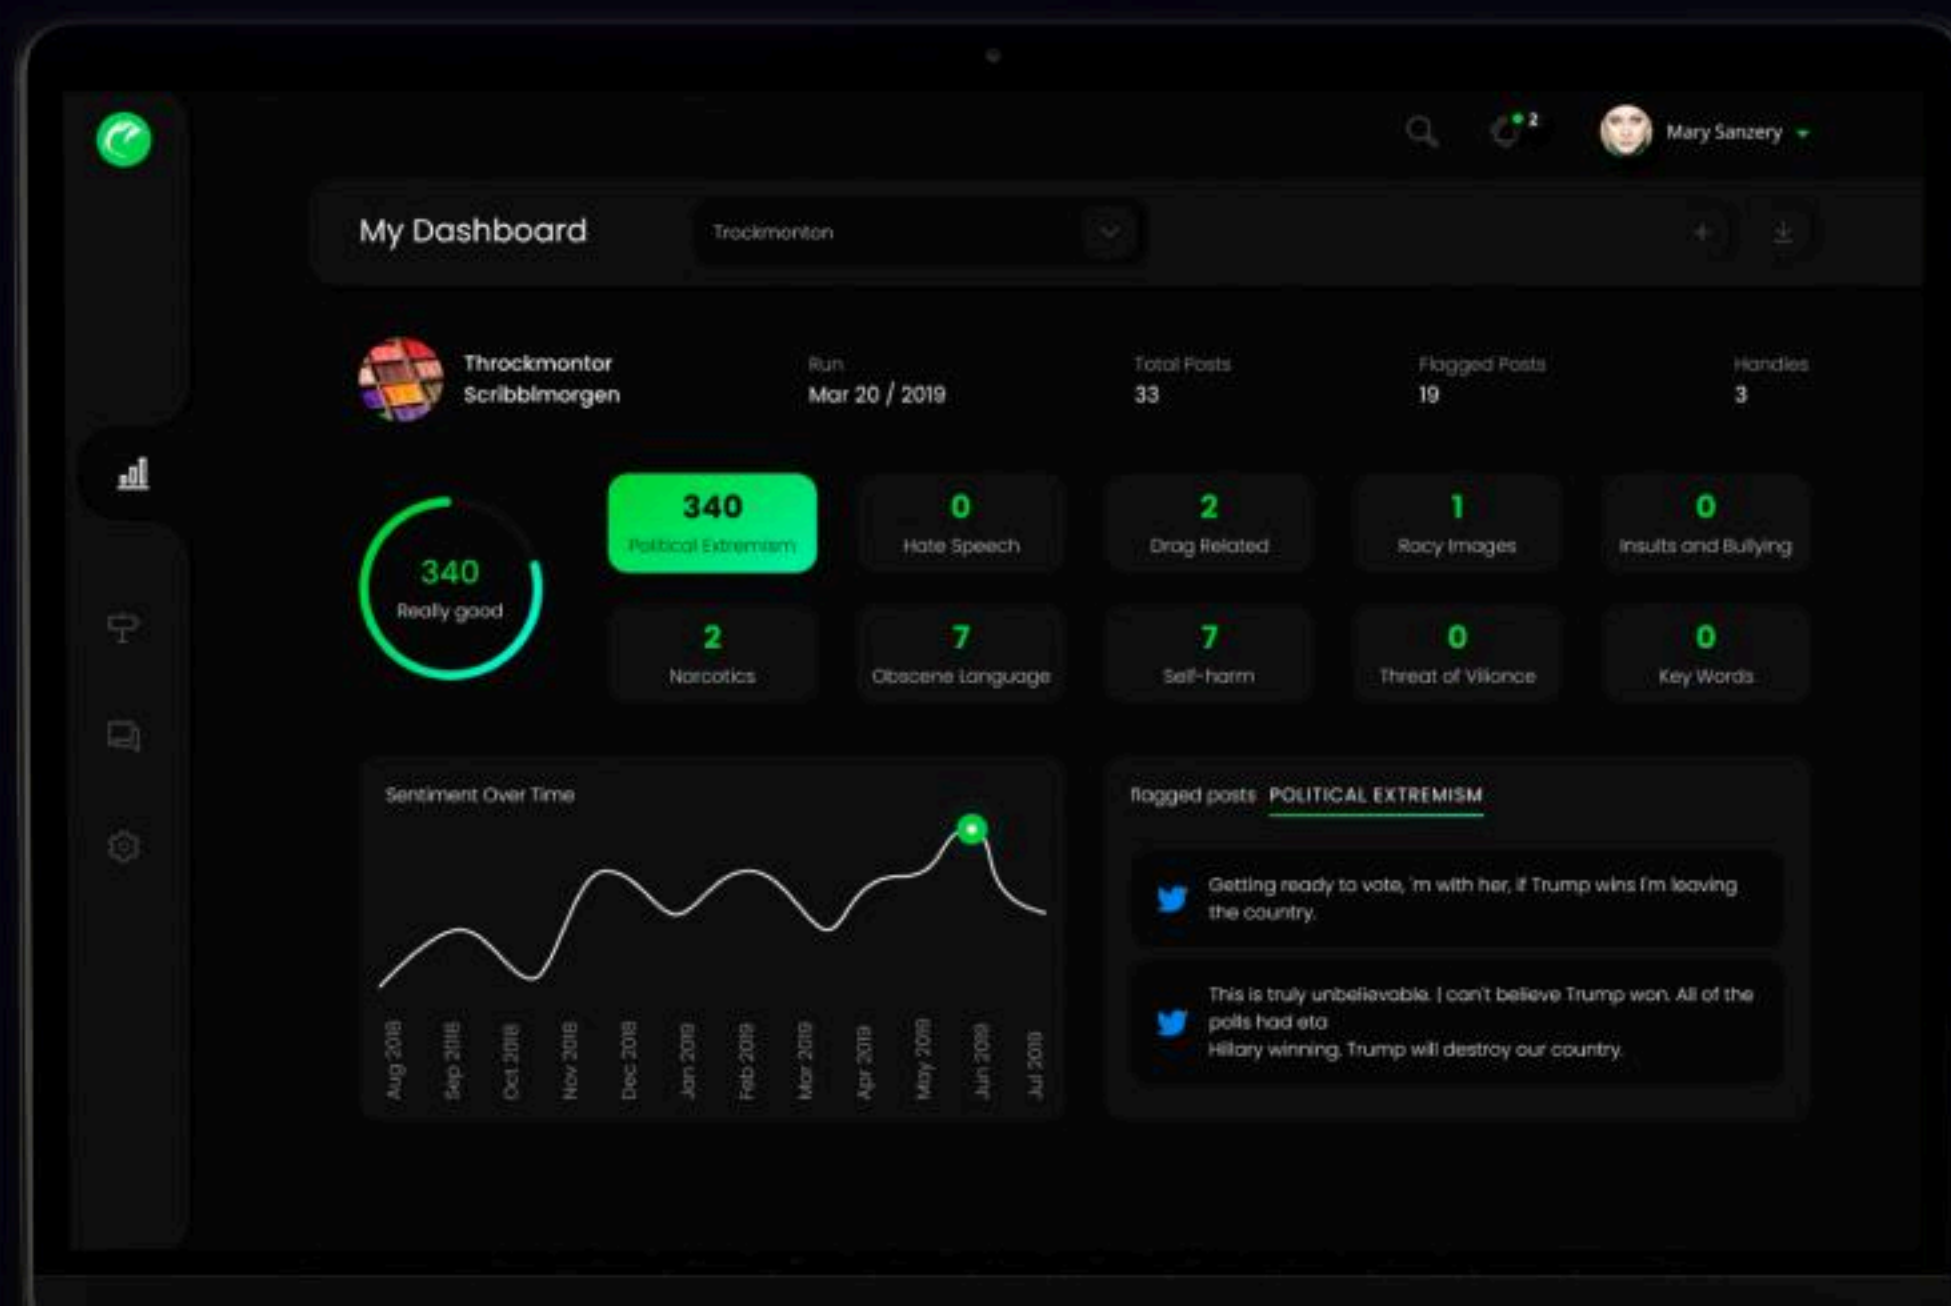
2

Mary Sanzery

My Dashboard

Trockmonton

Throckmontor Scribblmorgen

Run
Mar 20 / 2019

Total Posts
33

Flagged Posts
19

Handles
3

340
Really good

340
Political Extremism

0
Hate Speech

2
Drug Related

1
Racy Images

0
Insults and Bullying

2
Narcotics

7
Obscene Language

7
Self-harm

0
Threat of Vilonce

0
Key Words

Sentiment Over Time

Aug 2018
Sep 2018
Oct 2018
Nov 2018
Dec 2018
Jan 2019
Feb 2019
Mar 2019
Apr 2019
May 2019
Jun 2019
Jul 2019

flagged posts POLITICAL EXTREMISM

Getting ready to vote, 'm with her, if Trump wins I'm leaving the country.

This is truly unbelievable. I can't believe Trump won. All of the polls had eta
Hilary winning. Trump will destroy our country.